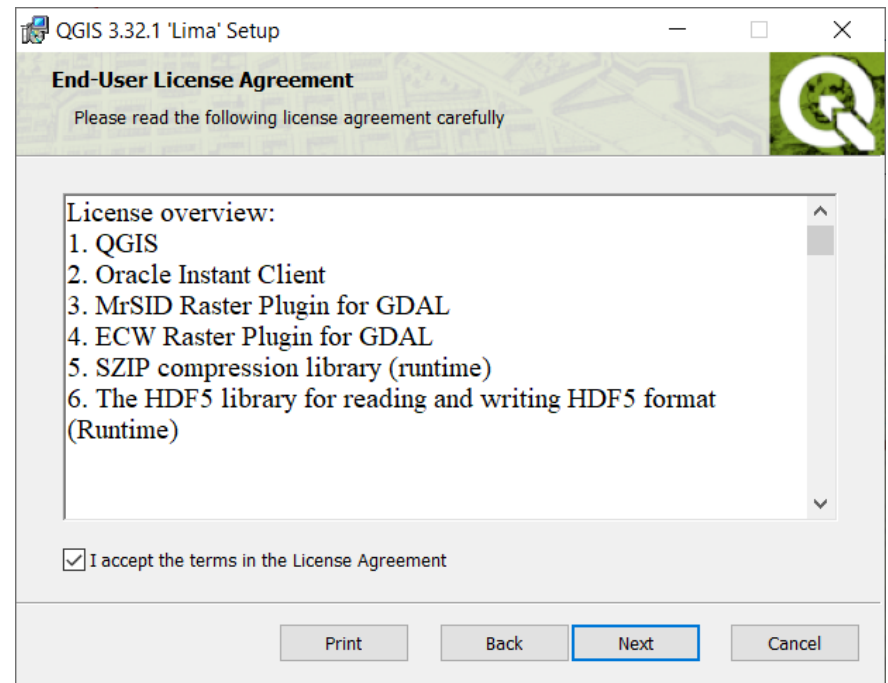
QGIS 3.32.1 'Lima' Setup

End-User License Agreement

Please read the following license agreement carefully

License overview:
1. QGIS
2. Oracle Instant Client
3. MrSID Raster Plugin for GDAL
4. ECW Raster Plugin for GDAL
5. SZIP compression library (runtime)
6. The HDF5 library for reading and writing HDF5 format (Runtime)

I accept the terms in the License Agreement

Print Back Next Cancel